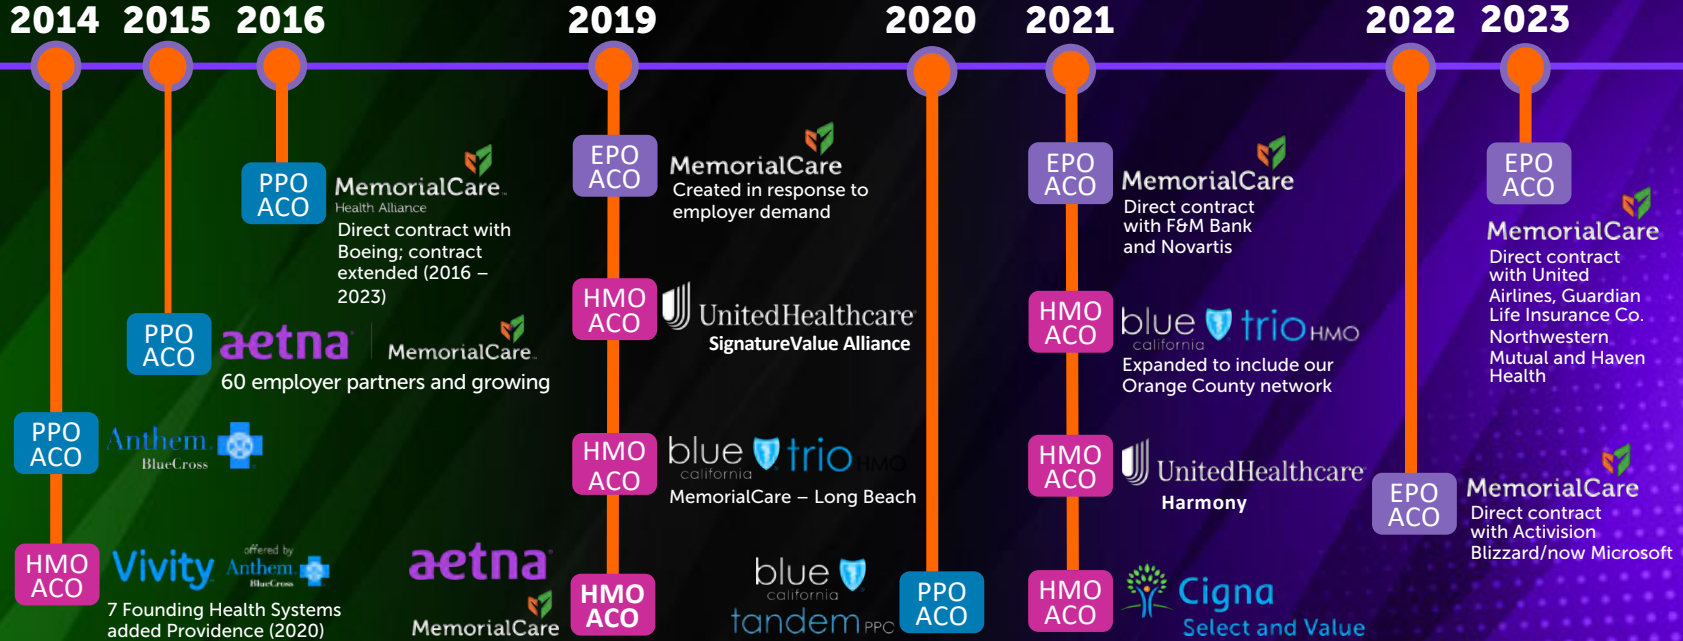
2014 2015 2016 2019 2020 2021 2022 2023

PPO ACO
MemorialCare.
Health Alliance
Direct contract with Boeing; contract extended (2016 – 2023)

PPO ACO
aetna
MemorialCare.
60 employer partners and growing

PPO ACO
Anthem
BlueCross

HMO ACO
Vivity
offered by
Anthem
BlueCross
7 Founding Health Systems added Providence (2020)

aetna
MemorialCare

EPO ACO
MemorialCare
Created in response to employer demand

HMO ACO
UnitedHealthcare
SignatureValue Alliance

HMO ACO
blue california trio HMO
MemorialCare – Long Beach

HMO ACO
blue california
tandem PPC

PPO ACO

EPO ACO
MemorialCare
Direct contract with F&M Bank and Novartis

HMO ACO
blue california trio HMO
Expanded to include our Orange County network

HMO ACO
UnitedHealthcare
Harmony

HMO ACO
Cigna
Select and Value

EPO ACO
MemorialCare
Direct contract with Activision Blizzard/now Microsoft

EPO ACO
MemorialCare
Direct contract with United Airlines, Guardian Life Insurance Co. Northwestern Mutual and Haven Health